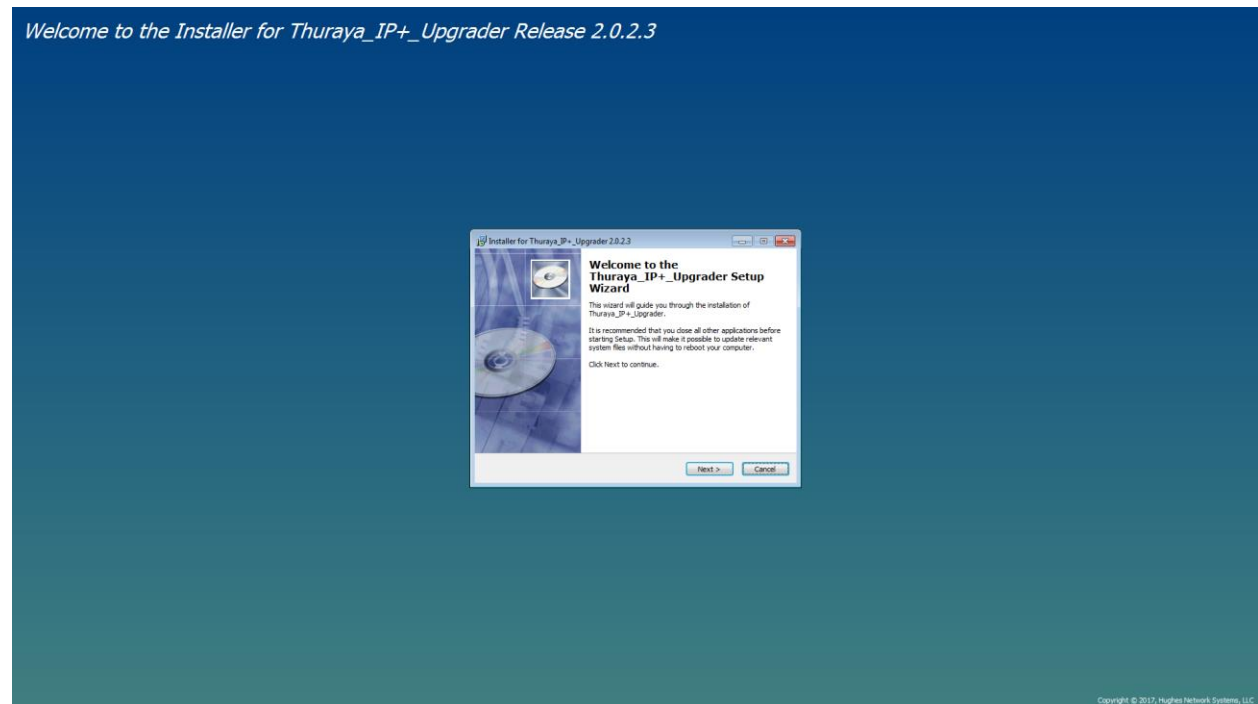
Welcome to the Installer for Thuraya_IP+_Upgrader Release 2.0.2.3

Installer for Thuraya_IP+_Upgrader 2.0.2.3

Welcome to the Thuraya_IP+_Upgrader Setup Wizard

This wizard will guide you through the installation of Thuraya_IP+_Upgrader.

It is recommended that you close all other applications before starting Setup. This will make it possible to update relevant system files without having to reboot your computer.

Click Next to continue.

Next > Cancel

Copyright © 2017, Hughes Network Systems, LLC